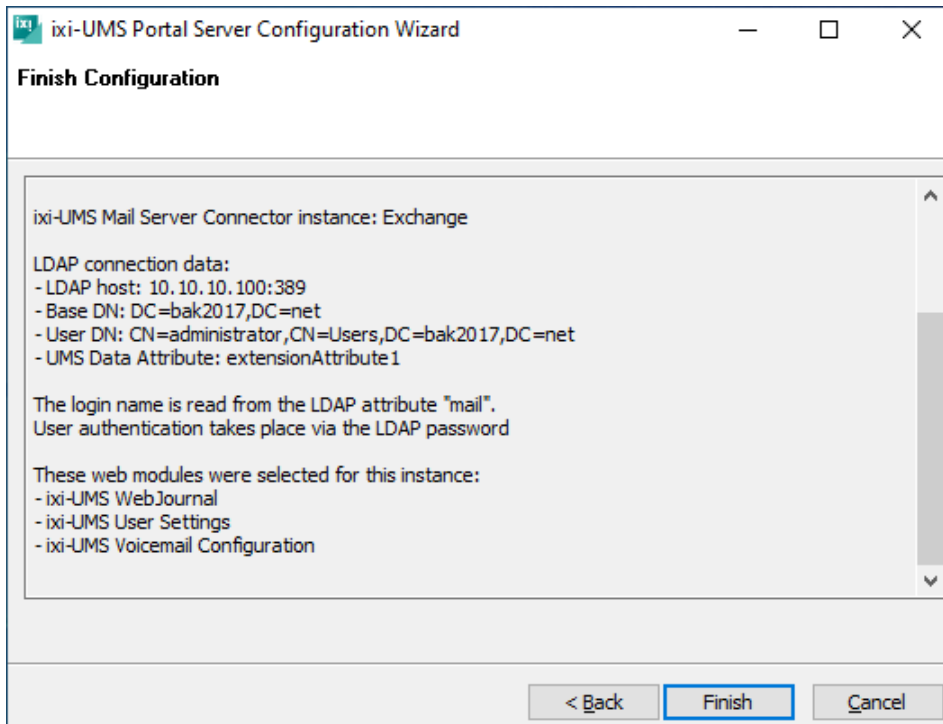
ixi ixi-UMS Portal Server Configuration Wizard

Finish Configuration

ixi-UMS Mail Server Connector instance: Exchange

LDAP connection data:
- LDAP host: 10.10.10.100:389
- Base DN: DC=bak2017,DC=net
- User DN: CN=administrator,CN=Users,DC=bak2017,DC=net
- UMS Data Attribute: extensionAttribute1

The login name is read from the LDAP attribute "mail".
User authentication takes place via the LDAP password

These web modules were selected for this instance:
- ixi-UMS WebJournal
- ixi-UMS User Settings
- ixi-UMS Voicemail Configuration

< Back Finish Cancel